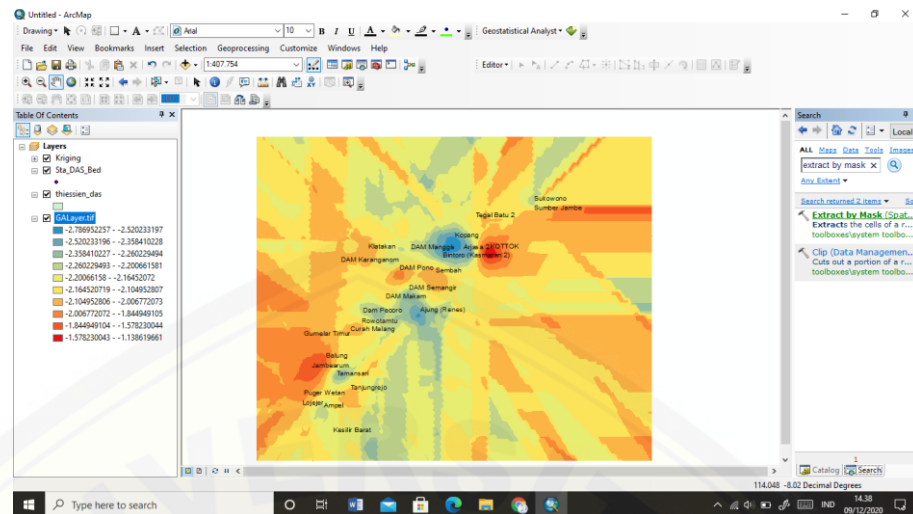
Untitled - ArcMap

Drawing ▾ Arial 10 B I U A ▾ Geostatistical Analyst ▾

File Edit View Bookmarks Insert Selection Geoprocessing Customize Windows Help

1:407.754

Editor ▾

Table Of Contents

Layers
Kriging
Sta_DAS_Bed
thiessien_das
GALayer.tif
-2.786952257 - -2.520233197
-2.520233196 - -2.358410228
-2.358410227 - -2.260229494
-2.260229493 - -2.200661581
-2.20066158 - -2.16452072
-2.164520719 - -2.104952807
-2.104952806 - -2.006772073
-2.006772072 - -1.844949105
-1.844949104 - -1.578230044
-1.578230043 - -1.138619661

Sukowono
Sumber Jambe
Tegal Batu 2
Kopang
DAM Mangga
Arjasa 2KOTTOK
Klatakan
Bintoro (Kesmaran 2)
DAM Karanganom
DAM Pono
Sembah
DAM Semangir
DAM Makam
Dam Pocoro
Ajung (Ranes)
Rowotamtu
Gumelar Timur
Curah Malang
Balung
Jambearum
Tamansari
Tanjungrejo
Puger Wetan
Lojejer
Ampel
Kasilir Barat

Search
Local
ALL Maps Data Tools Images
extract by mask
Any Extent ▾
Search returned 2 items ▾
Extract by Mask (Spat...
Extracts the cells of a r...
toolboxes\system toolbo...
Clip (Data Managemen...
Cuts out a portion of a r...
toolboxes\system toolbo...

Catalog Search

114.048 -8.02 Decimal Degrees

Type here to search

IND 14.38 09/12/2020